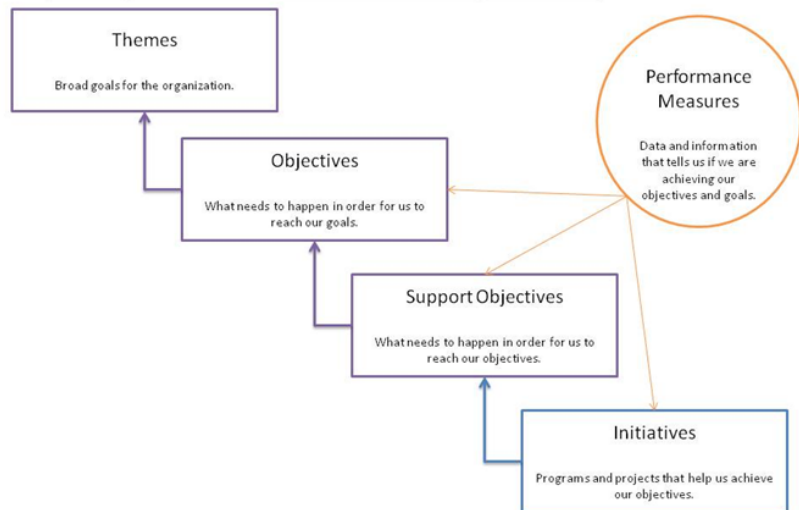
Themes

Broad goals for the organization.

Objectives

What needs to happen in order for us to reach our goals.

Support Objectives

What needs to happen in order for us to reach our objectives.

Initiatives

Programs and projects that help us achieve our objectives.

Performance Measures

Data and information that tells us if we are achieving our objectives and goals.